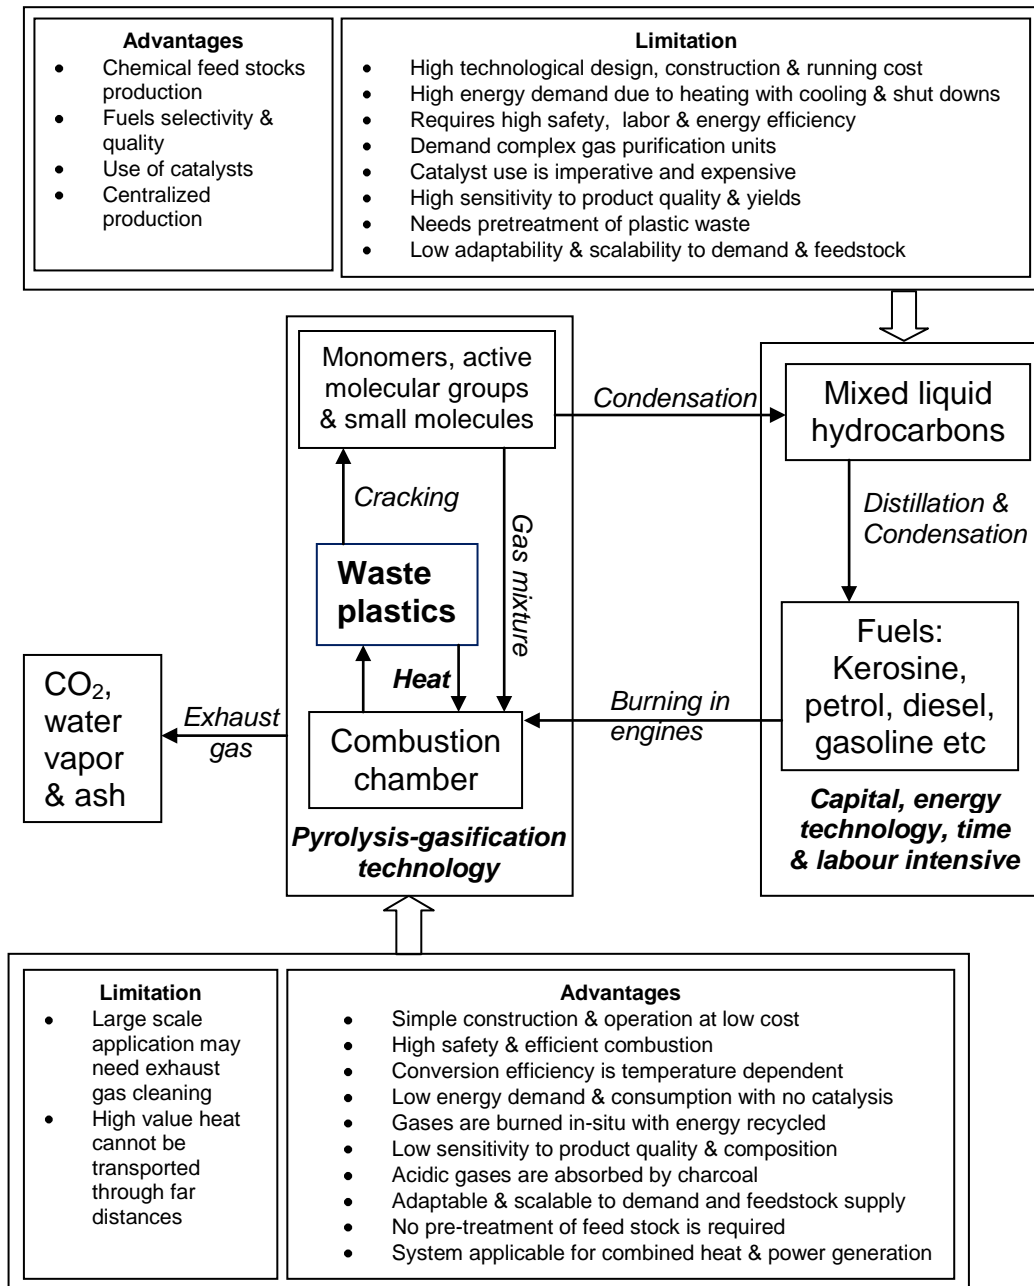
Advantages
- Chemical feed stocks production
- Fuels selectivity & quality
- Use of catalysts
- Centralized production

Limitation
- High technological design, construction & running cost
- High energy demand due to heating with cooling & shut downs
- Requires high safety, labor & energy efficiency
- Demand complex gas purification units
- Catalyst use is imperative and expensive
- High sensitivity to product quality & yields
- Needs pretreatment of plastic waste
- Low adaptability & scalability to demand & feedstock

Monomers, active molecular groups & small molecules

Condensation

Mixed liquid hydrocarbons

Cracking

Gas mixture

Distillation & Condensation

Waste plastics

Heat

Fuels: Kerosine, petrol, diesel, gasoline etc

$CO_2$, water vapor & ash

Exhaust gas

Combustion chamber

Burning in engines

Pyrolysis-gasification technology

Capital, energy technology, time & labour intensive

Limitation
- Large scale application may need exhaust gas cleaning
- High value heat cannot be transported through far distances

Advantages
- Simple construction & operation at low cost
- High safety & efficient combustion
- Conversion efficiency is temperature dependent
- Low energy demand & consumption with no catalysis
- Gases are burned in-situ with energy recycled
- Low sensitivity to product quality & composition
- Acidic gases are absorbed by charcoal
- Adaptable & scalable to demand and feedstock supply
- No pre-treatment of feed stock is required
- System applicable for combined heat & power generation